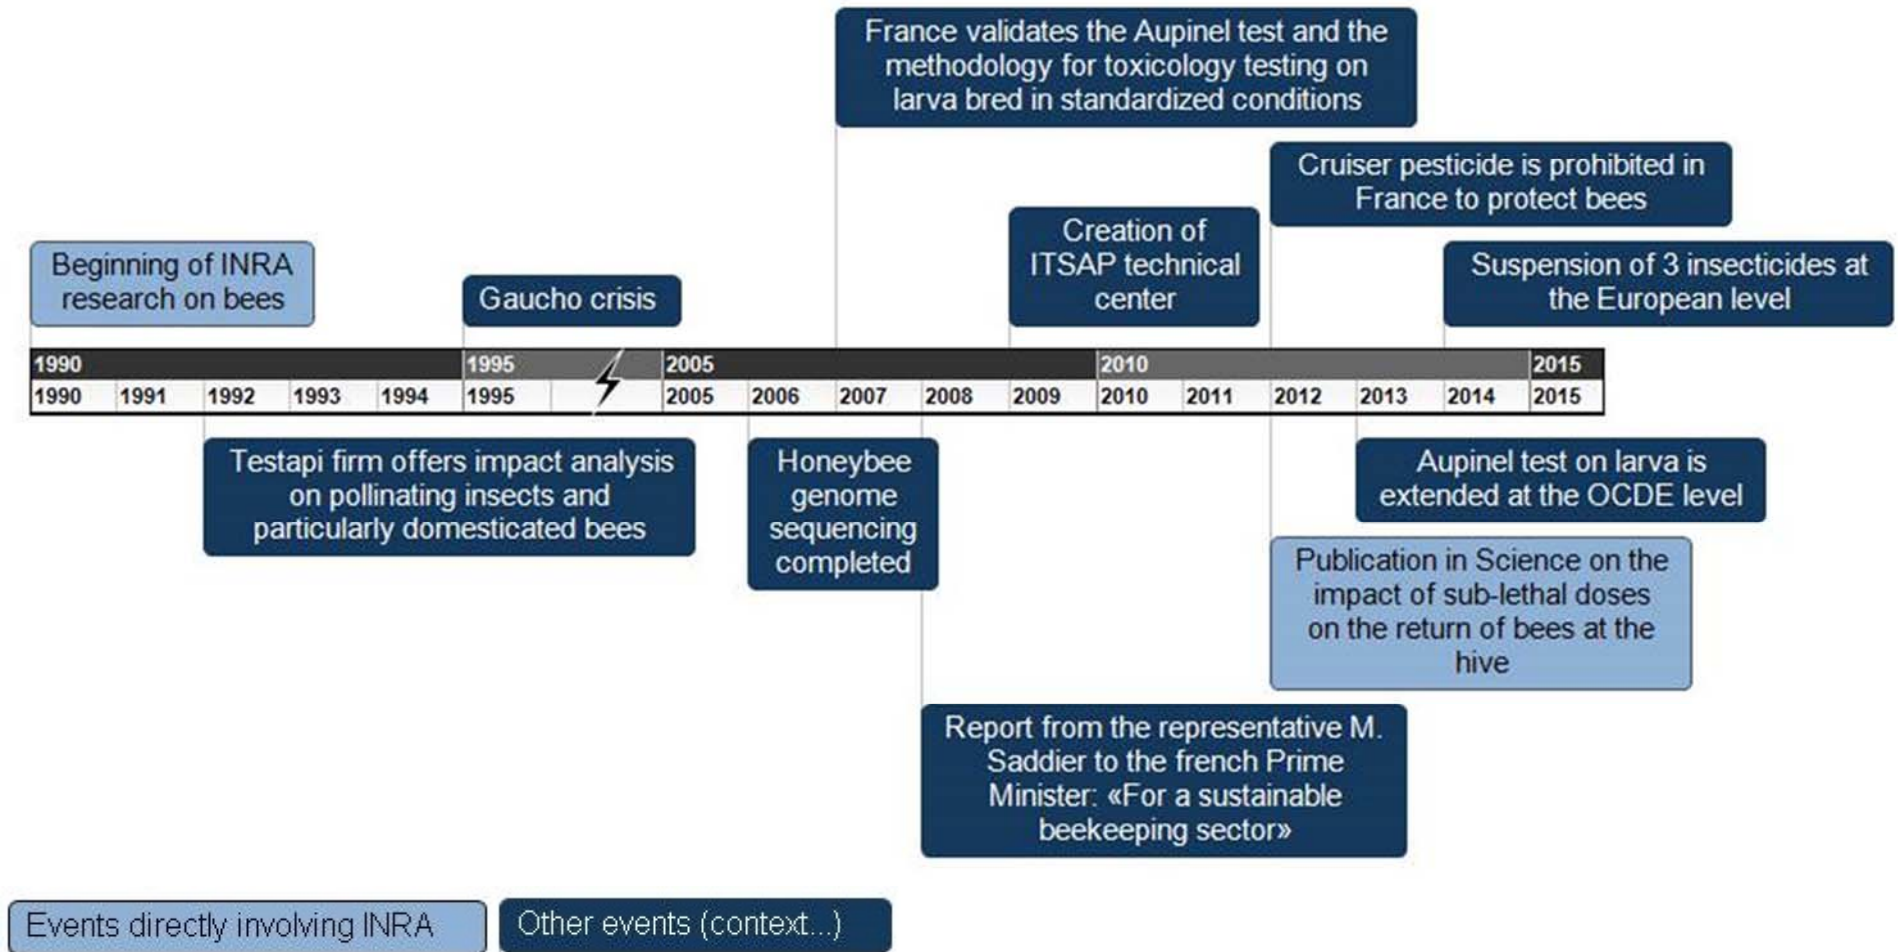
France validates the Aupinel test and the methodology for toxicology testing on larva bred in standardized conditions

Cruiser pesticide is prohibited in France to protect bees

Creation of ITSAP technical center

Suspension of 3 insecticides at the European level

Beginning of INRA research on bees

Gaucho crisis

| 1990 | | | | | 1995 | | 2005 | | | | | 2010 | | | | | 2015 |
|---|---|---|---|---|---|---|---|---|---|---|---|---|---|---|---|---|---|
| 1990 | 1991 | 1992 | 1993 | 1994 | 1995 | | 2005 | 2006 | 2007 | 2008 | 2009 | 2010 | 2011 | 2012 | 2013 | 2014 | 2015 |

Testapi firm offers impact analysis on pollinating insects and particularly domesticated bees

Honeybee genome sequencing completed

Aupinel test on larva is extended at the OCDE level

Publication in Science on the impact of sub-lethal doses on the return of bees at the hive

Report from the representative M. Saddier to the french Prime Minister: «For a sustainable beekeeping sector»

Events directly involving INRA

Other events (context...)